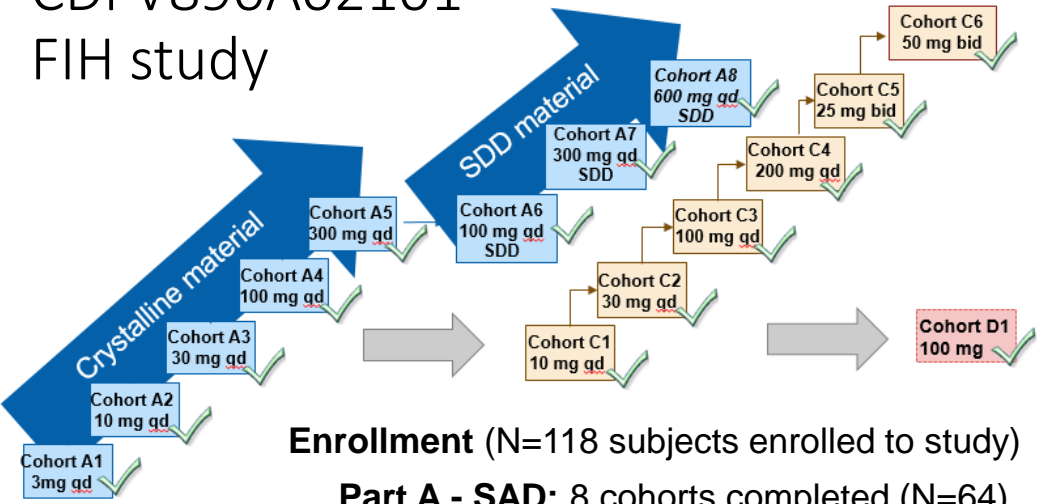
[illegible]
FIH study

Crystalline material

SDD material

Cohort A1
3mg qd

Cohort A2
10 mg qd

Cohort A3
30 mg qd

Cohort A4
100 mg qd

Cohort A5
300 mg qd

Cohort A6
100 mg qd
SDD

Cohort A7
300 mg qd
SDD

Cohort A8
600 mg qd
SDD

Cohort C1
10 mg qd

Cohort C2
30 mg qd

Cohort C3
100 mg qd

Cohort C4
200 mg qd

Cohort C5
25 mg bid

Cohort C6
50 mg bid

Cohort D1
100 mg

**Enrollment** (N=118 subjects enrolled to study)

**Part A - SAD:** 8 cohorts completed (N=64)